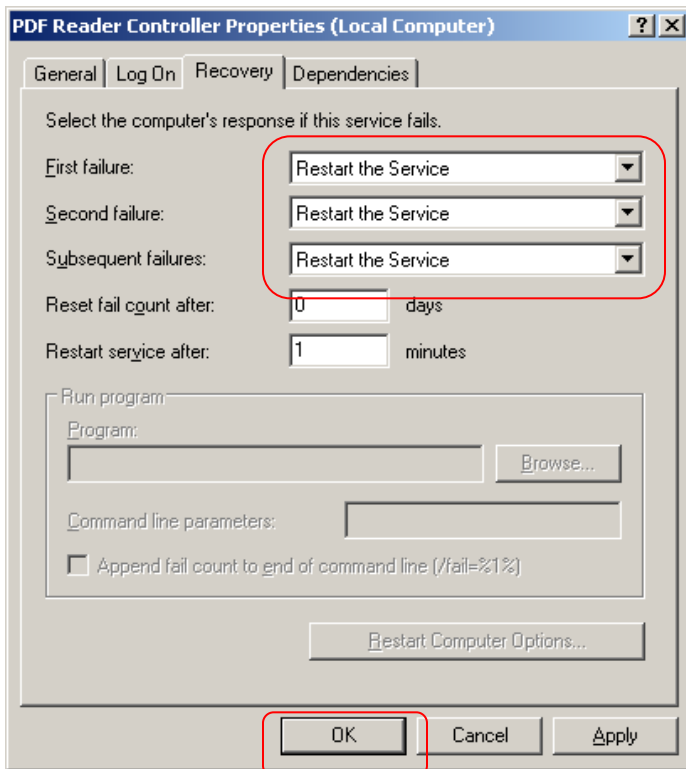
PDF Reader Controller Properties (Local Computer)
?
X

General
Log On
Recovery
Dependencies

Select the computer's response if this service fails.

First failure: Restart the Service

Second failure: Restart the Service

Subsequent failures: Restart the Service

Reset fail count after: 0 days

Restart service after: 1 minutes

Run program

Program:

Browse...

Command line parameters:

Append fail count to end of command line (/fail=%1%)

Restart Computer Options...

OK
Cancel
Apply